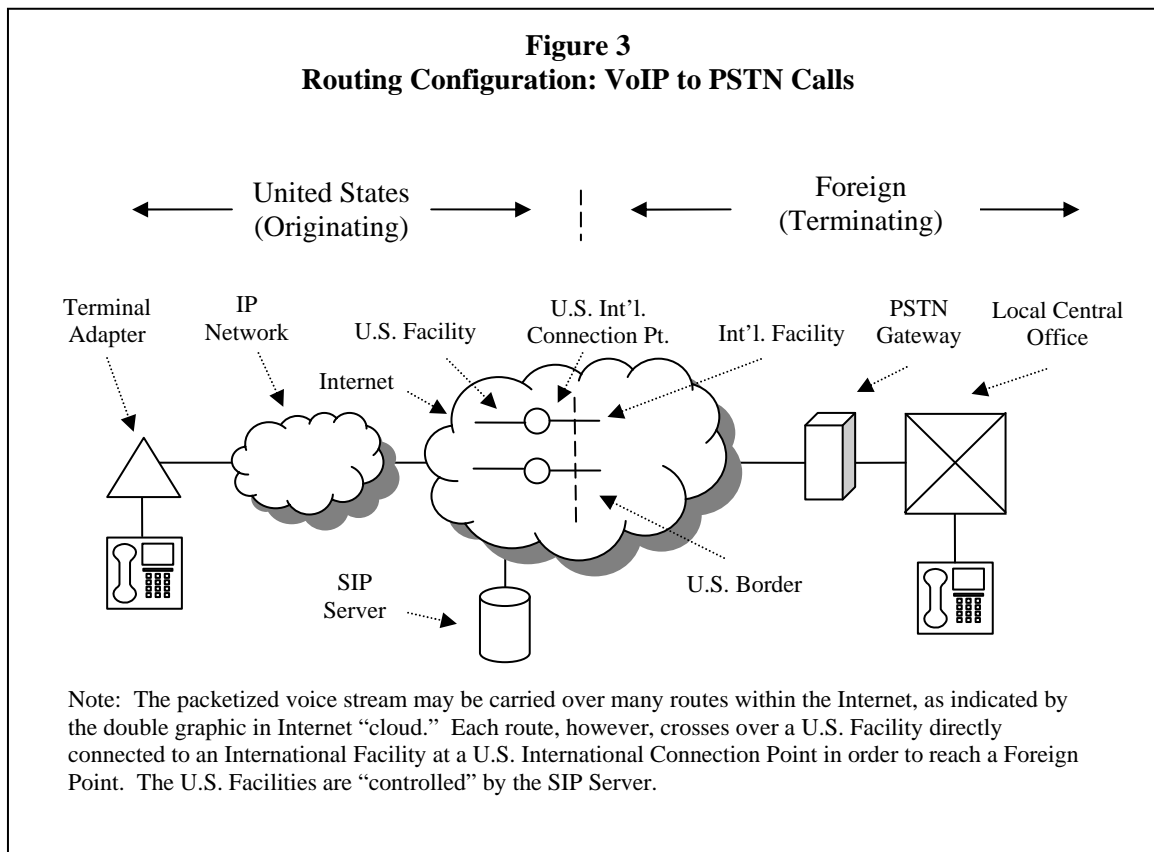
**Figure 3**
**Routing Configuration: VoIP to PSTN Calls**

United States (Originating)

Foreign (Terminating)

Terminal Adapter

IP Network

U.S. Facility

U.S. Int'l. Connection Pt.

Int'l. Facility

PSTN Gateway

Local Central Office

Internet

U.S. Border

SIP Server

Note: The packetized voice stream may be carried over many routes within the Internet, as indicated by the double graphic in Internet "cloud." Each route, however, crosses over a U.S. Facility directly connected to an International Facility at a U.S. International Connection Point in order to reach a Foreign Point. The U.S. Facilities are "controlled" by the SIP Server.